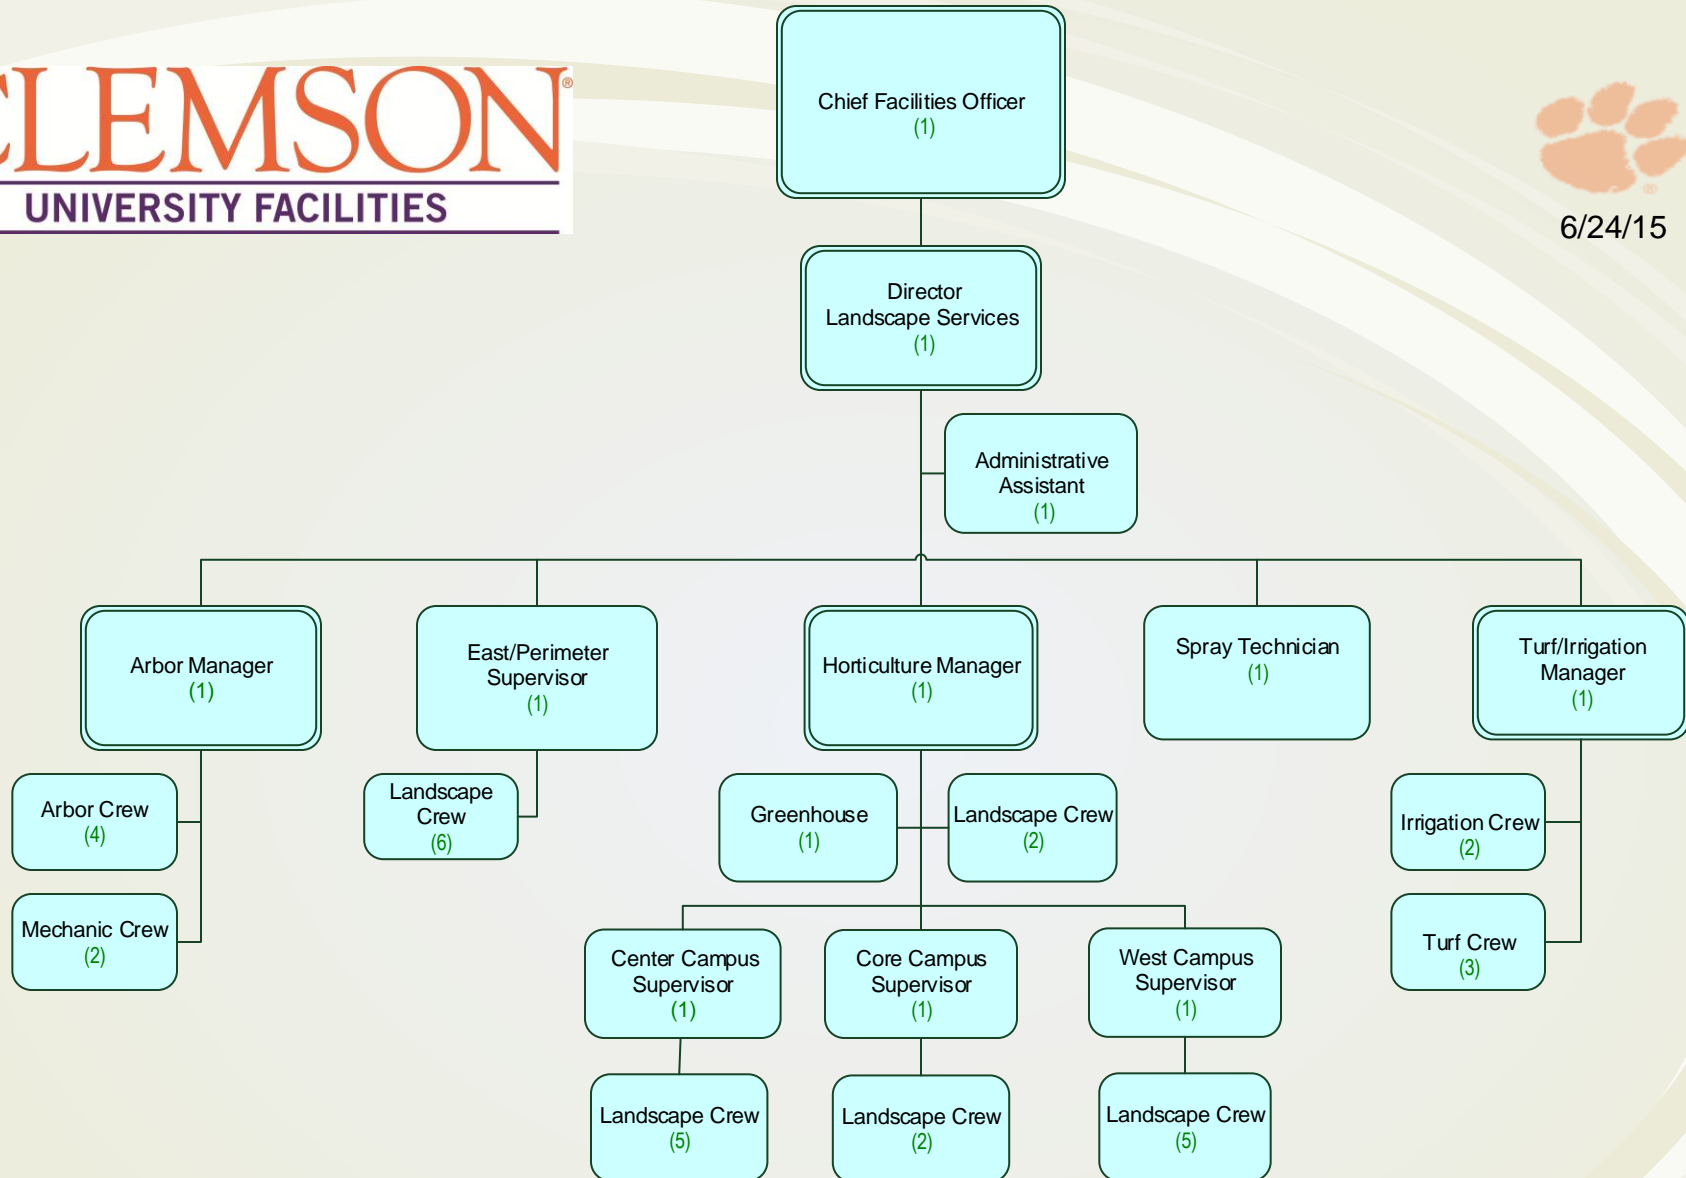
CLEMSON®
UNIVERSITY FACILITIES

6/24/15

Chief Facilities Officer
(1)

Director
Landscape Services
(1)

Administrative Assistant
(1)

Arbor Manager
(1)

East/Perimeter Supervisor
(1)

Horticulture Manager
(1)

Spray Technician
(1)

Turf/Irrigation Manager
(1)

Arbor Crew
(4)

Mechanic Crew
(2)

Landscape Crew
(6)

Greenhouse
(1)

Landscape Crew
(2)

Irrigation Crew
(2)

Turf Crew
(3)

Center Campus Supervisor
(1)

Core Campus Supervisor
(1)

West Campus Supervisor
(1)

Landscape Crew
(5)

Landscape Crew
(2)

Landscape Crew
(5)